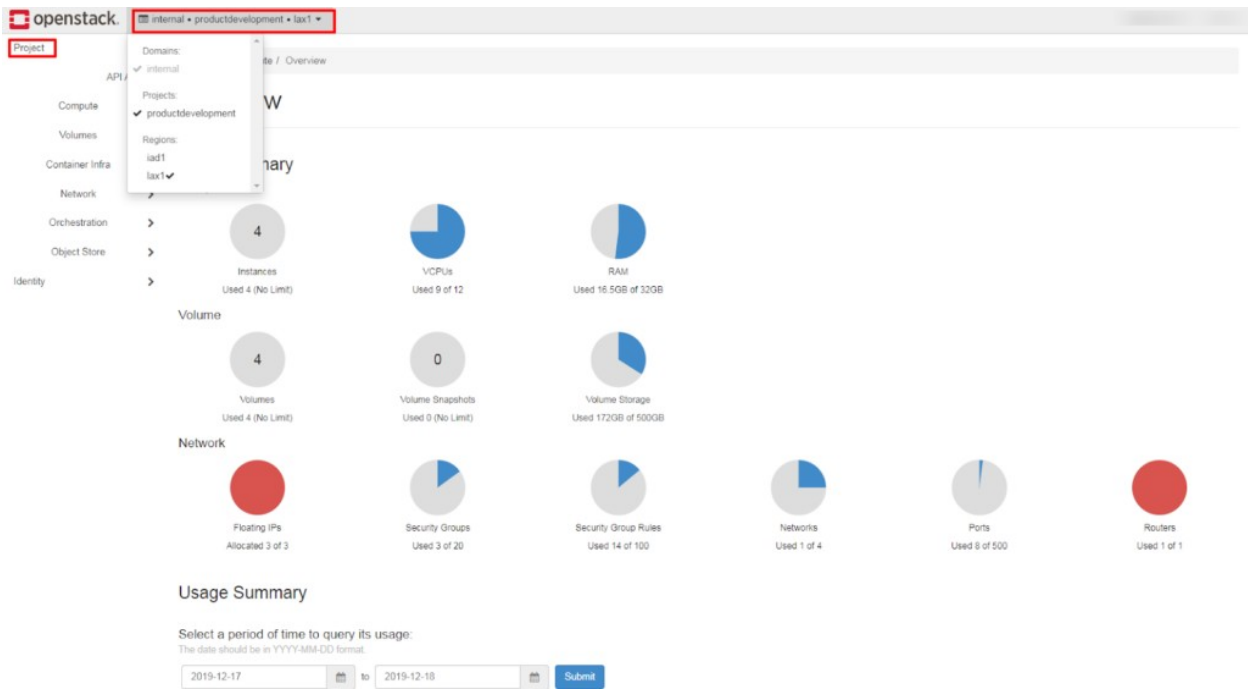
openstack. internal • productdevelopment • lax1

Domains:
✓ internal
Projects:
✓ productdevelopment
Regions:
iad1
lax1 ✓

Project
API A
Compute
Volumes
Container Infra
Network
Orchestration
Object Store
Identity

te / Overview

w

nary

4
Instances
Used 4 (No Limit)

VCPUs
Used 9 of 12

RAM
Used 16.5GB of 32GB

Volume

4
Volumes
Used 4 (No Limit)

0
Volume Snapshots
Used 0 (No Limit)

Volume Storage
Used 172GB of 500GB

Network

Floating IPs
Allocated 3 of 3

Security Groups
Used 3 of 20

Security Group Rules
Used 14 of 100

Networks
Used 1 of 4

Ports
Used 8 of 500

Routers
Used 1 of 1

Usage Summary

Select a period of time to query its usage:
The date should be in YYYY-MM-DD format.

2019-12-17 to 2019-12-18 Submit